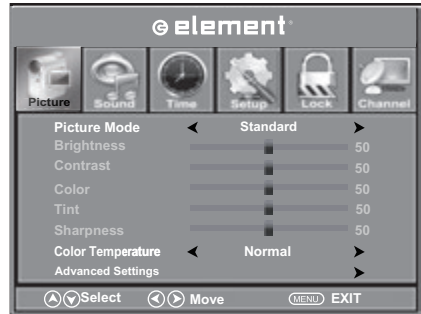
element

Picture Sound Time Setup Lock Channel

Picture Mode ◀ Standard ▶
Brightness 50
Contrast 50
Color 50
Tint 50
Sharpness 50
Color Temperature ◀ Normal ▶
Advanced Settings ▶

Select Move MENU EXIT